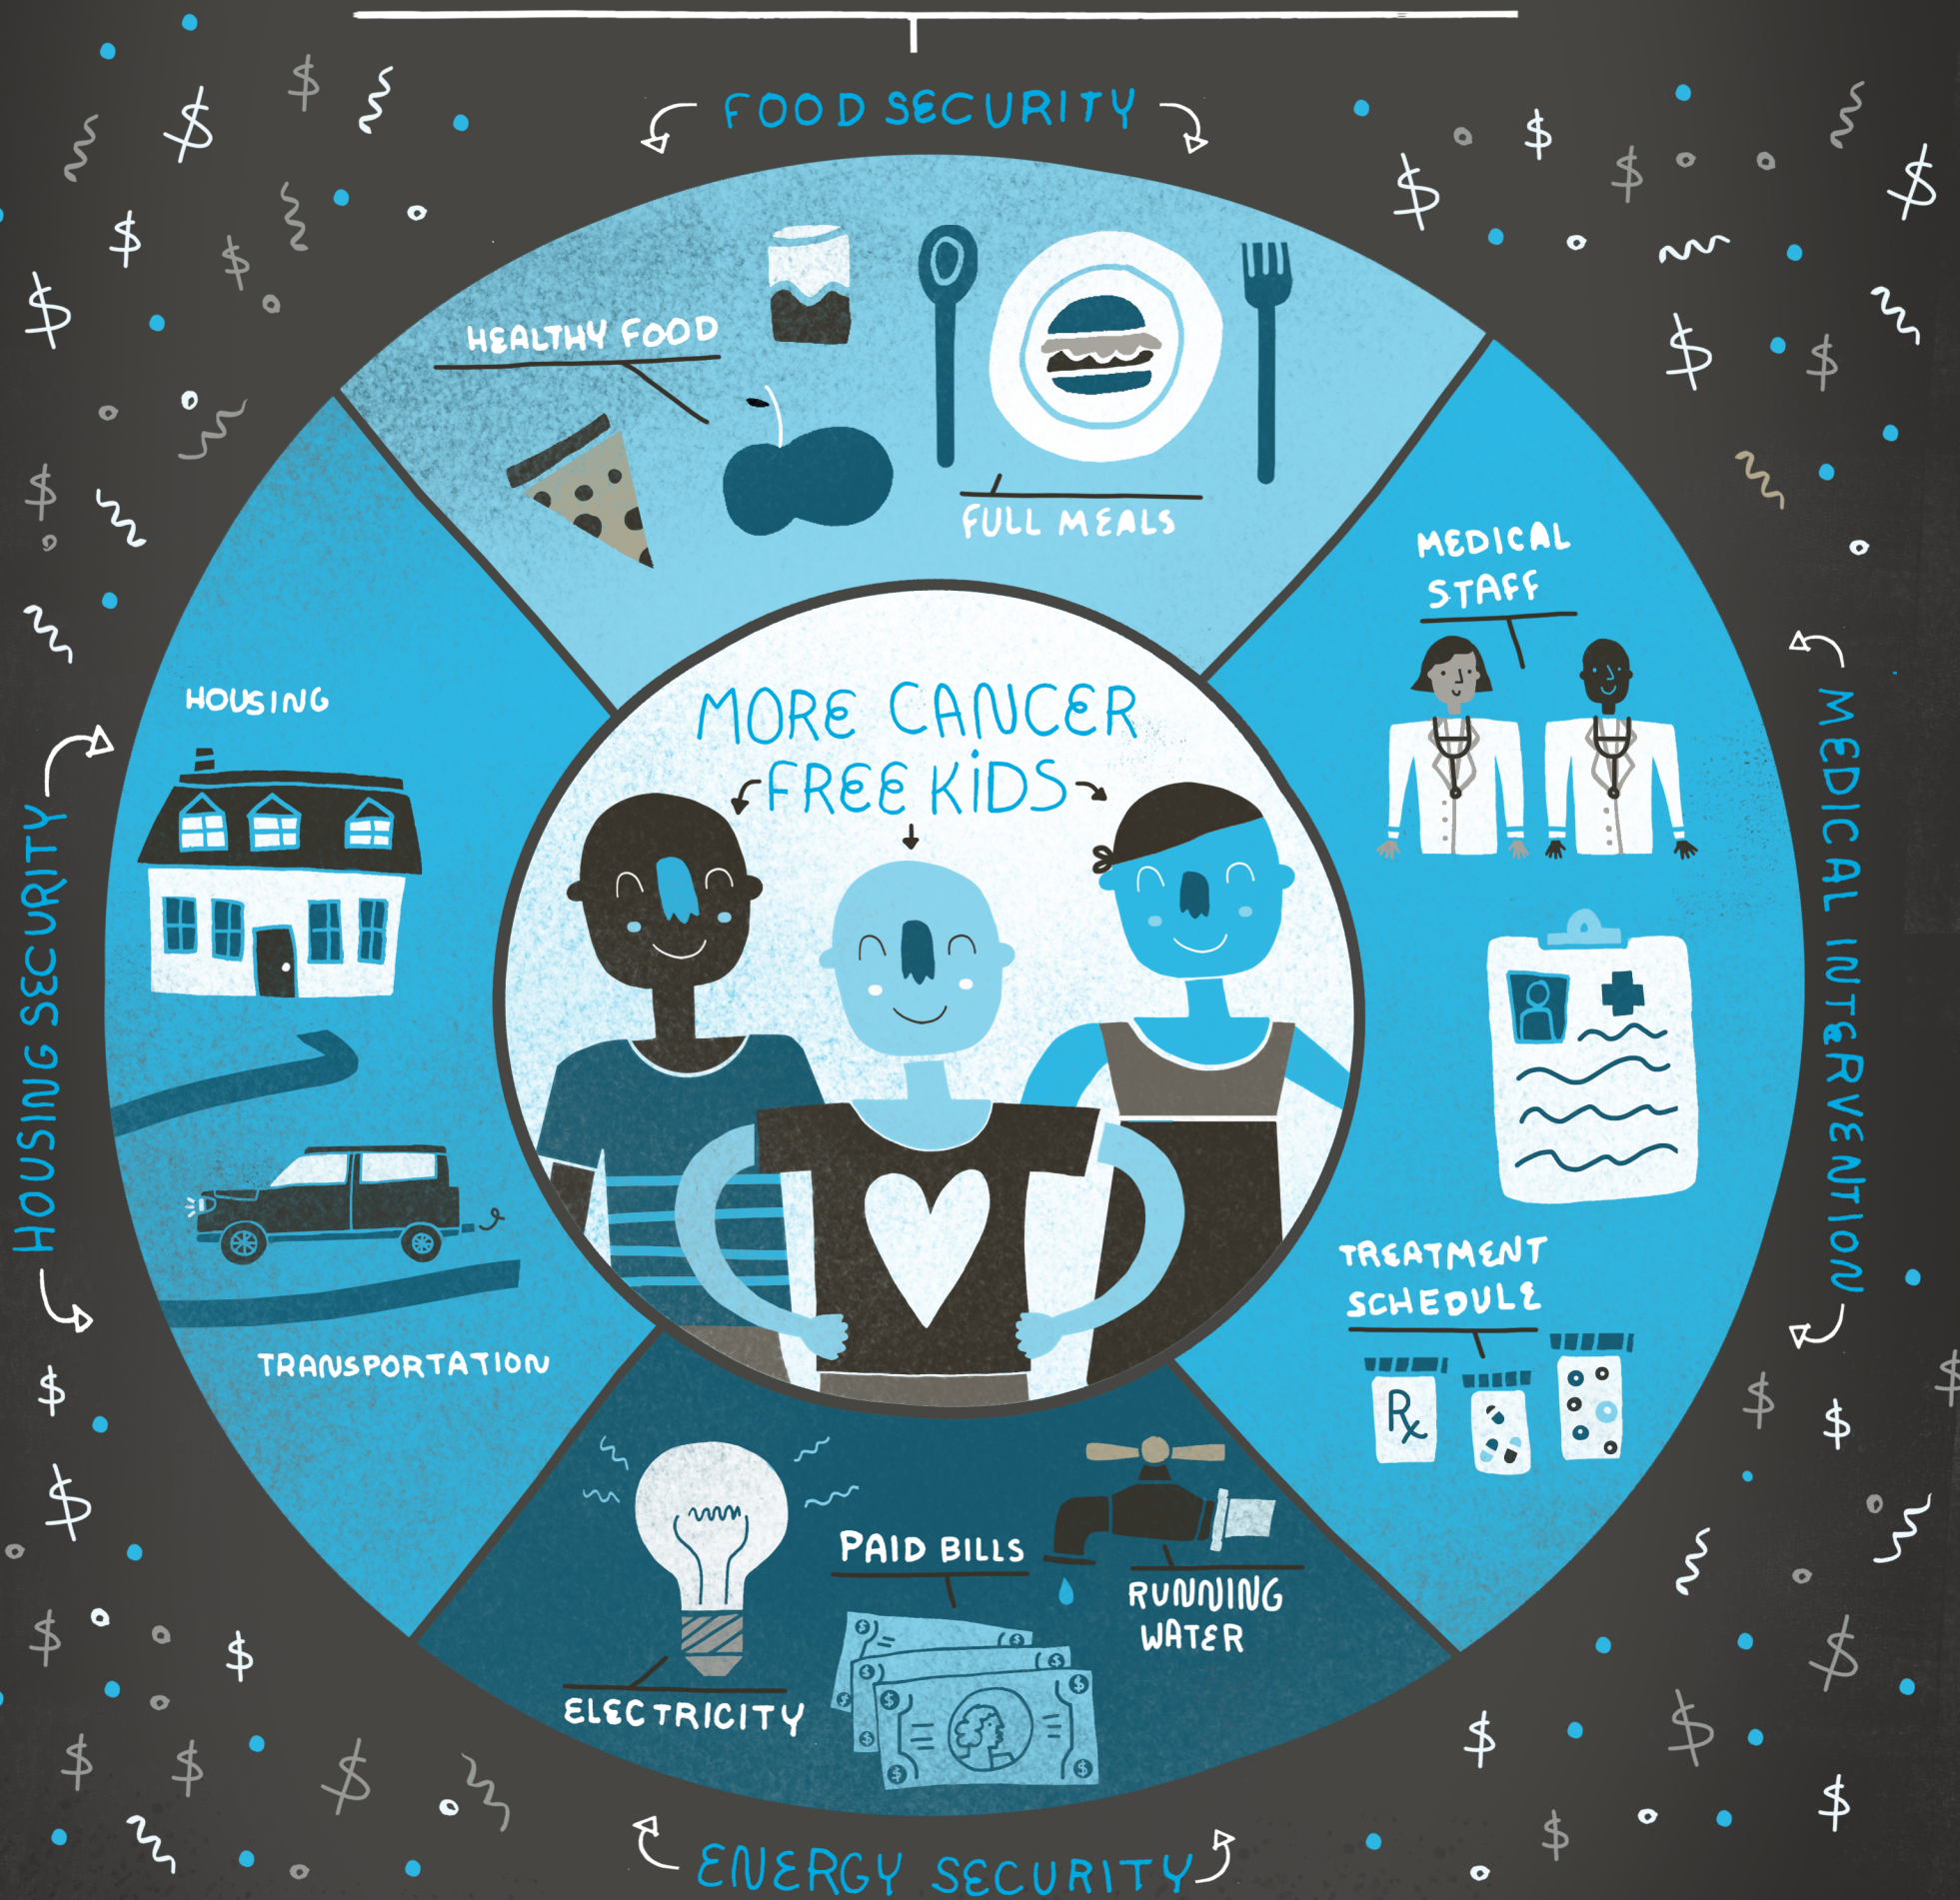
FOOD SECURITY

HEALTHY FOOD

FULL MEALS

MEDICAL STAFF

MEDICAL INTERVENTION

TREATMENT SCHEDULE

Rx

HOUSING SECURITY

HOUSING

TRANSPORTATION

MORE CANCER FREE KIDS

PAID BILLS

RUNNING WATER

ELECTRICITY

ENERGY SECURITY